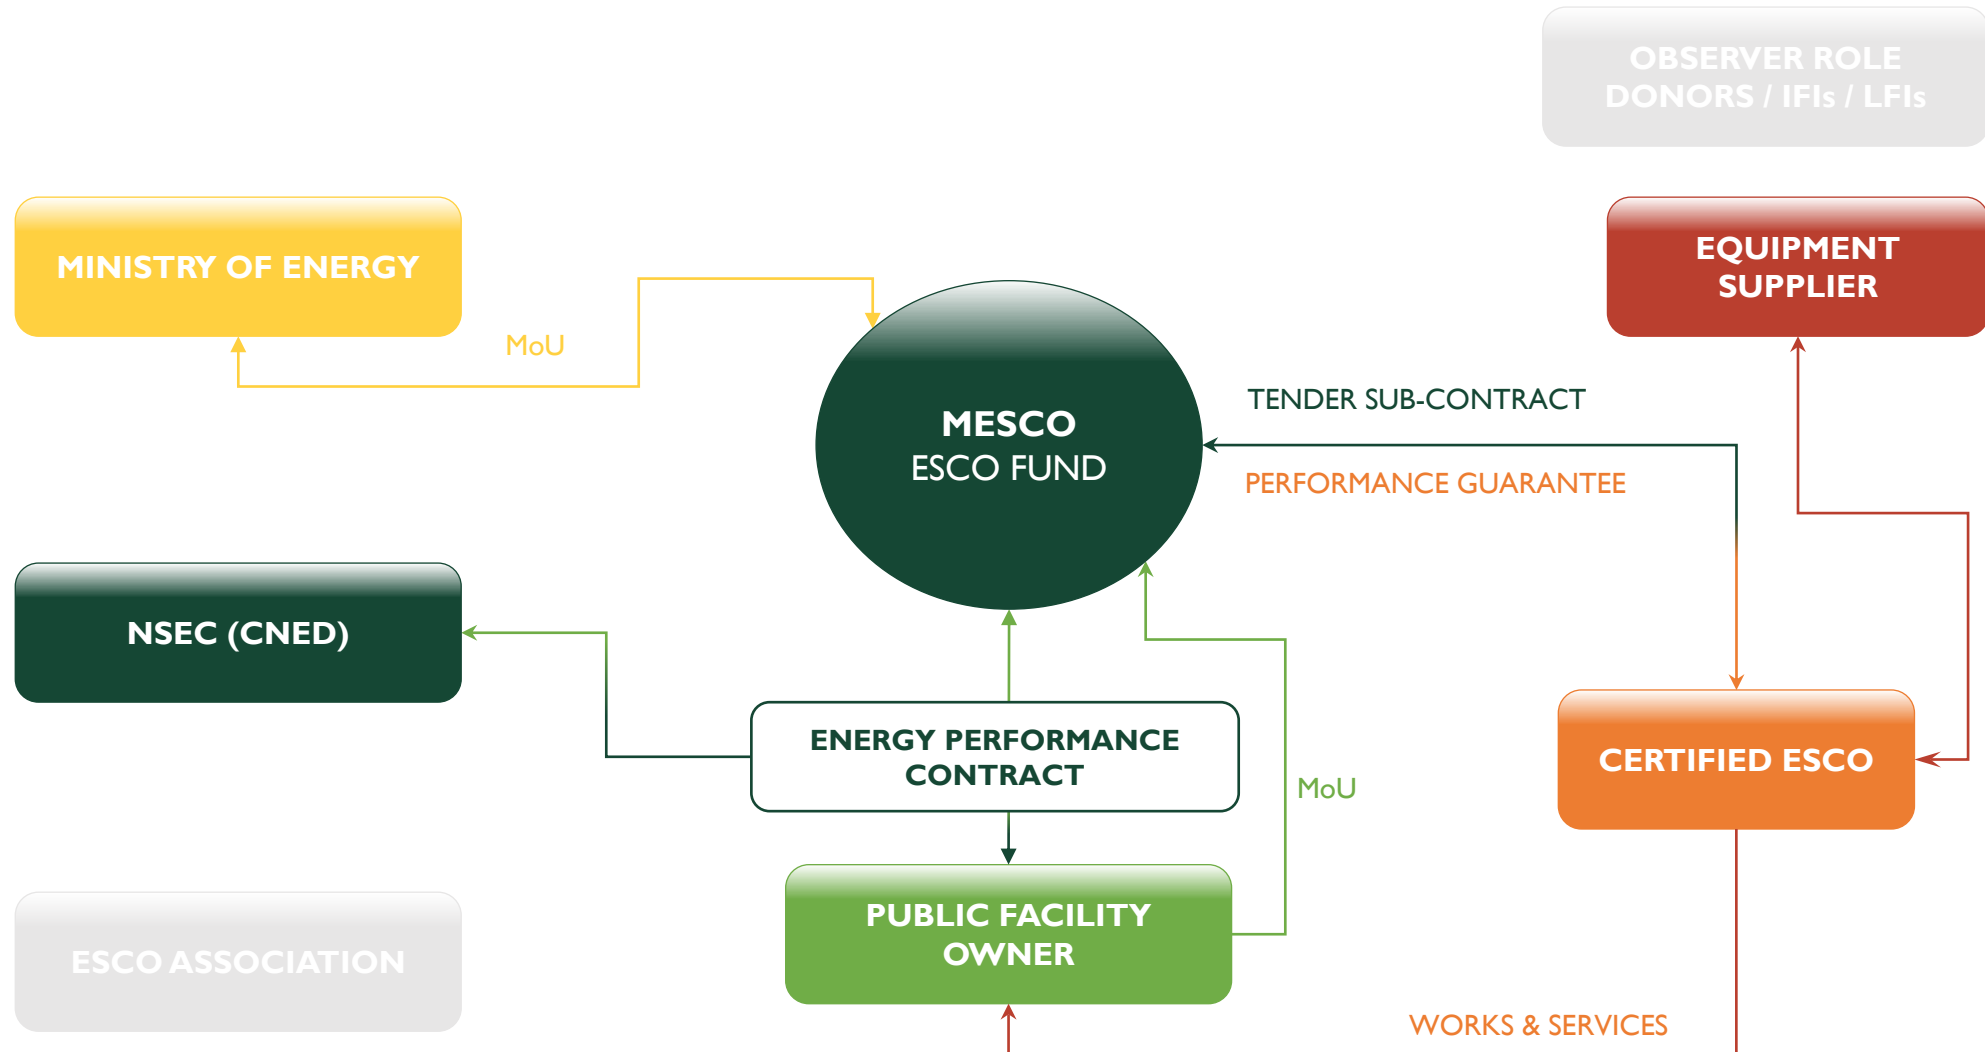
OBSERVER ROLE
DONORS / IFIs / LFIs

MINISTRY OF ENERGY

EQUIPMENT SUPPLIER

MoU

MESCO
ESCO FUND

TENDER SUB-CONTRACT

PERFORMANCE GUARANTEE

NSEC (CNED)

ENERGY PERFORMANCE CONTRACT

MoU

CERTIFIED ESCO

PUBLIC FACILITY OWNER

ESCO ASSOCIATION

WORKS & SERVICES